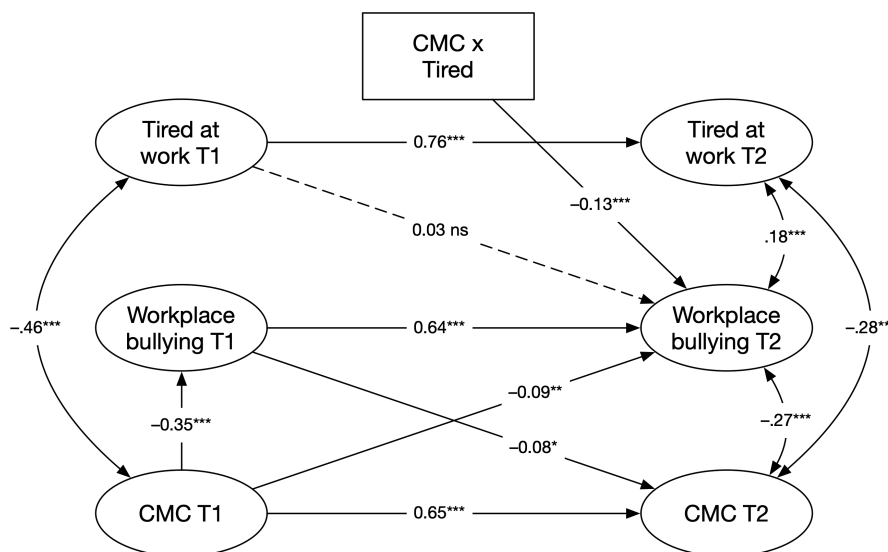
CMC x Tired

Tired at work T1

0.76***

Tired at work T2

–0.13***

0.03 ns

.18***

–.46***

Workplace bullying T1

0.64***

Workplace bullying T2

–.28**

–0.09**

–0.35***

–.27***

–0.08*

CMC T1

0.65***

CMC T2